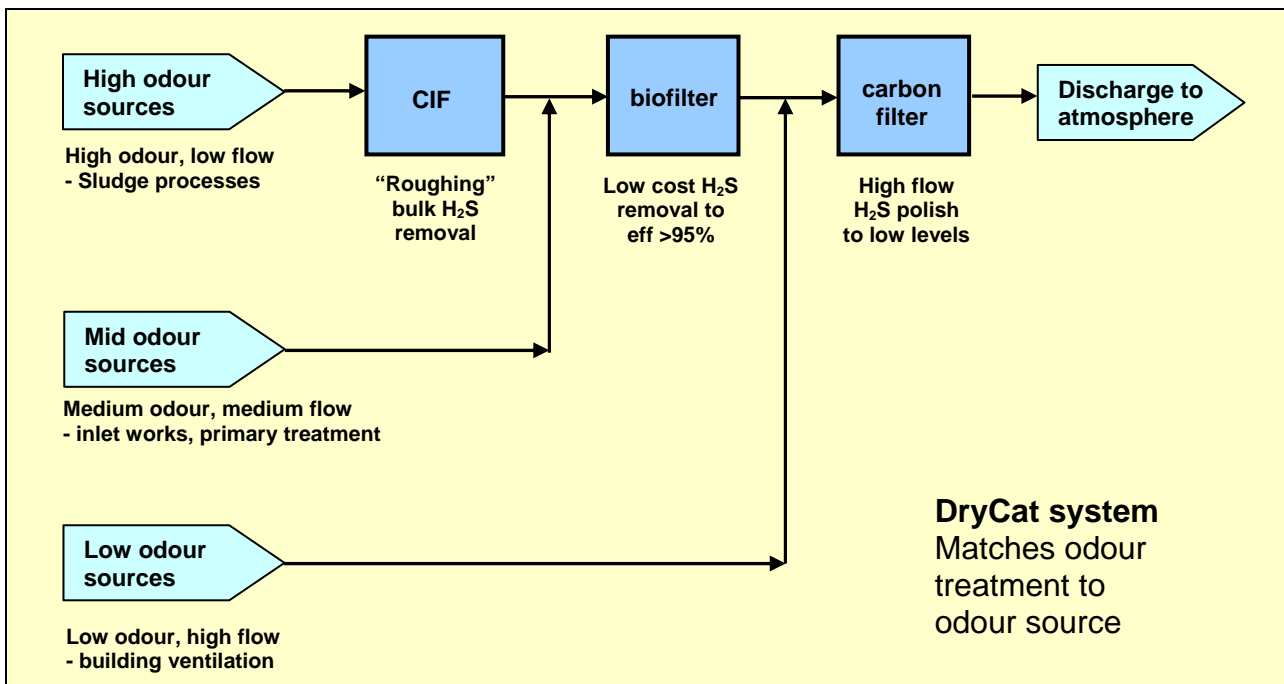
High odour sources

High odour, low flow
- Sludge processes

CIF

"Roughing" bulk $H_2S$ removal

biofilter

Low cost $H_2S$ removal to eff >95%

carbon filter

High flow $H_2S$ polish to low levels

Discharge to atmosphere

Mid odour sources

Medium odour, medium flow
- inlet works, primary treatment

Low odour sources

Low odour, high flow
- building ventilation

DryCat system
Matches odour treatment to odour source